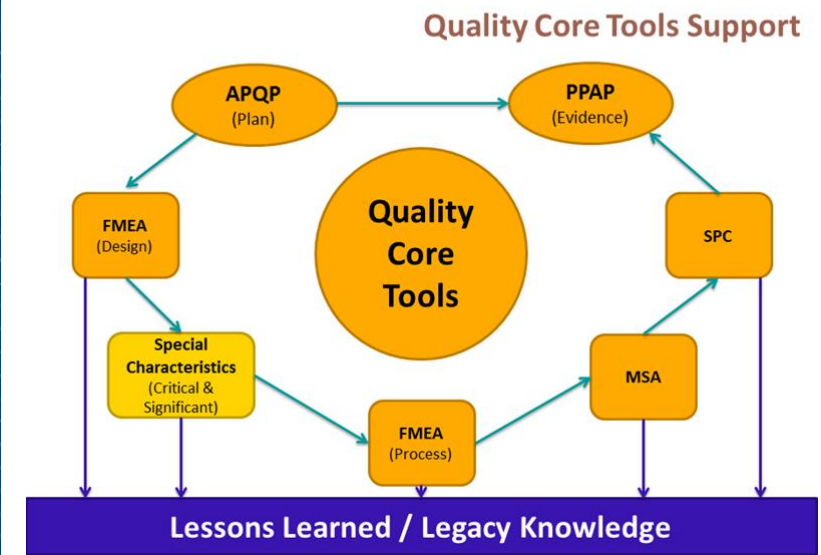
Quality Core Tools Support

APQP
(Plan)

PPAP
(Evidence)

FMEA
(Design)

Quality
Core
Tools

SPC

Special
Characteristics
(Critical &
Significant)

MSA

FMEA
(Process)

Lessons Learned / Legacy Knowledge